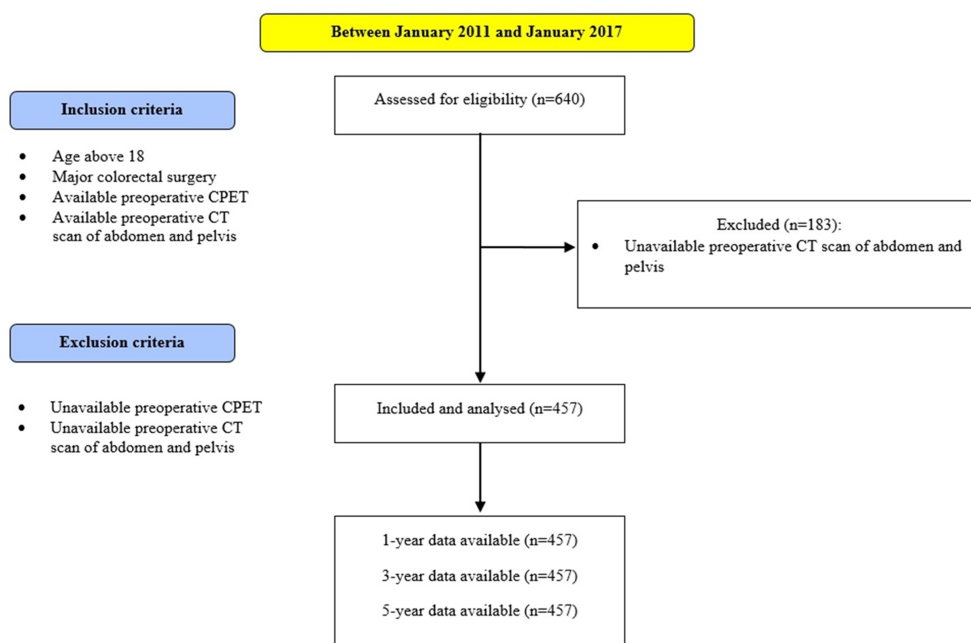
Between January 2011 and January 2017

Inclusion criteria

- Age above 18
- Major colorectal surgery
- Available preoperative CPET
- Available preoperative CT scan of abdomen and pelvis

Assessed for eligibility (n=640)

Excluded (n=183):
- Unavailable preoperative CT scan of abdomen and pelvis

Exclusion criteria

- Unavailable preoperative CPET
- Unavailable preoperative CT scan of abdomen and pelvis

Included and analysed (n=457)

1-year data available (n=457)

3-year data available (n=457)

5-year data available (n=457)